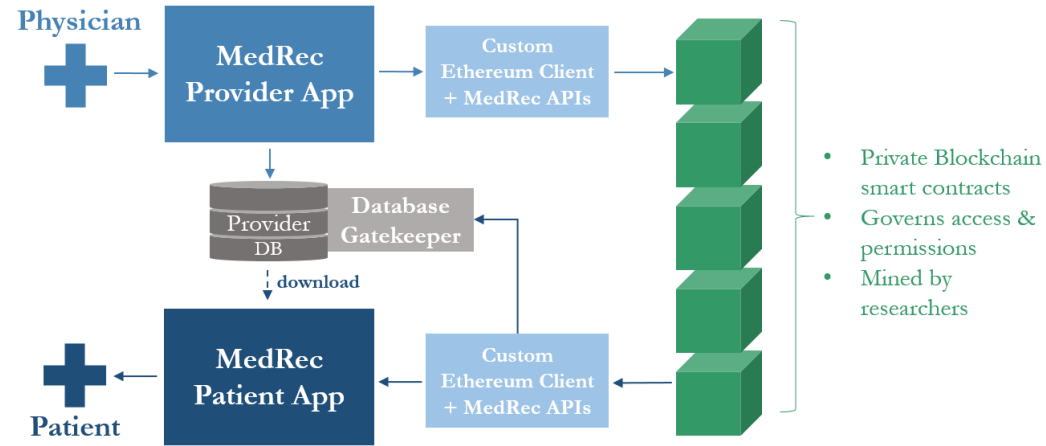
Physician

MedRec Provider App

Custom Ethereum Client + MedRec APIs

Provider DB

Database Gatekeeper

download

MedRec Patient App

Custom Ethereum Client + MedRec APIs

Patient

- Private Blockchain smart contracts
- Governs access & permissions
- Mined by researchers